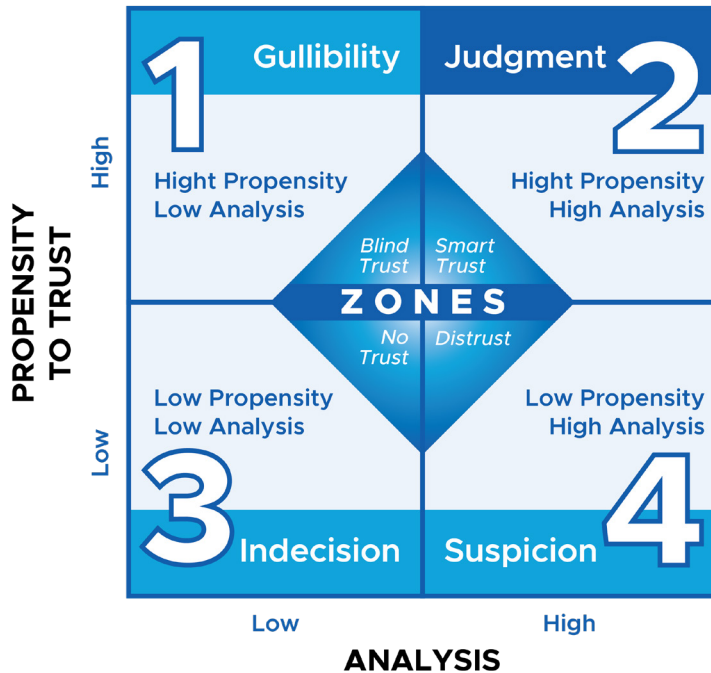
PROPENSITY TO TRUST

High

Low

1 Gullibility

Judgment 2

Hight Propensity
Low Analysis

Hight Propensity
High Analysis

Blind Trust

Smart Trust

ZONES

No Trust

Distrust

Low Propensity
Low Analysis

Low Propensity
High Analysis

3 Indecision

Suspicion 4

Low

High

ANALYSIS